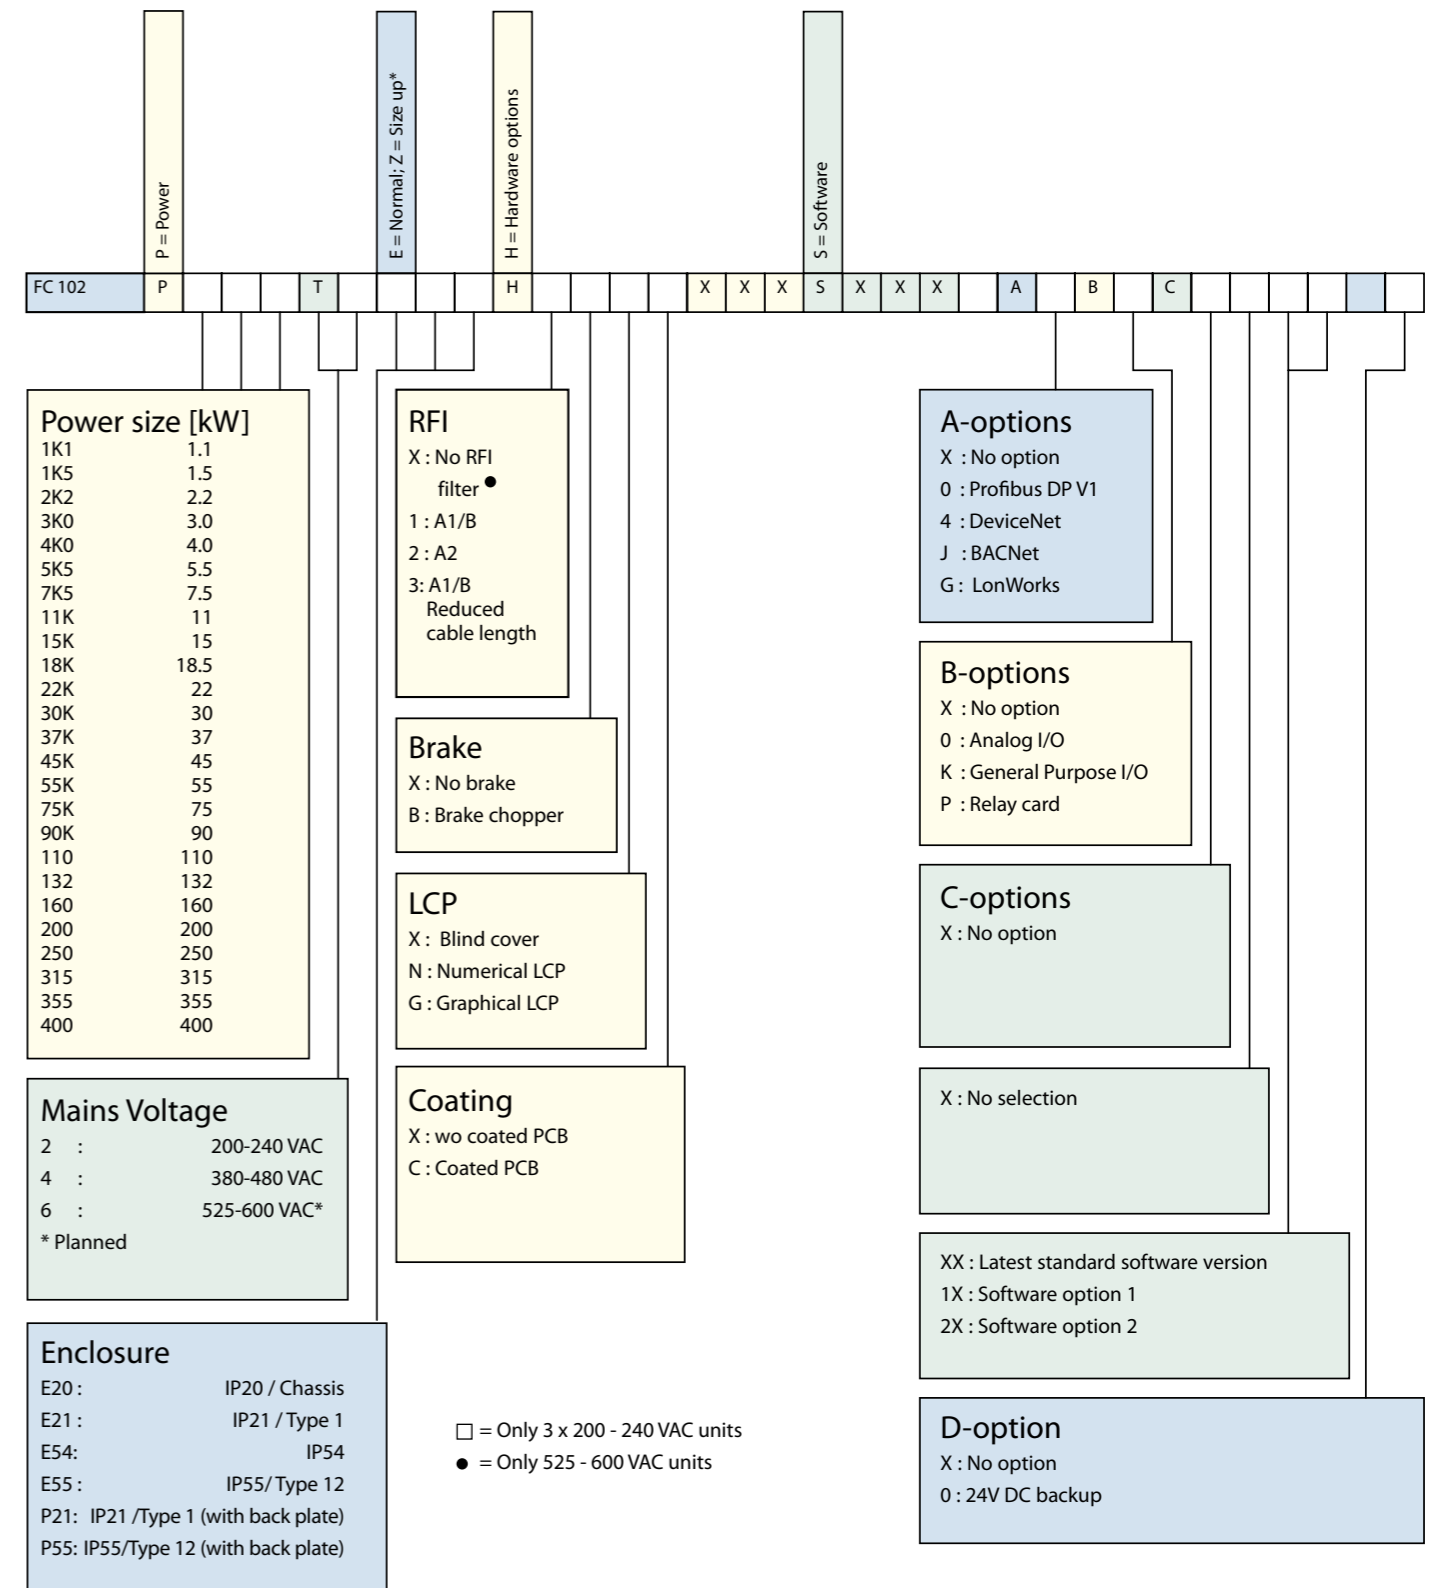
P = Power

E = Normal; Z = Size up*

H = Hardware options

S = Software

| FC 102 | P | | | | T | | | | | H | | | | | X | X | X | S | X | X | X | | A | | B | | C | | | | | | |
|---|---|---|---|---|---|---|---|---|---|---|---|---|---|---|---|---|---|---|---|---|---|---|---|---|---|---|---|---|---|---|---|---|---|

Power size [kW]
1K1 1.1
1K5 1.5
2K2 2.2
3K0 3.0
4K0 4.0
5K5 5.5
7K5 7.5
11K 11
15K 15
18K 18.5
22K 22
30K 30
37K 37
45K 45
55K 55
75K 75
90K 90
110 110
132 132
160 160
200 200
250 250
315 315
355 355
400 400

Mains Voltage
2 : 200-240 VAC
4 : 380-480 VAC
6 : 525-600 VAC*
* Planned

Enclosure
E20 : IP20 / Chassis
E21 : IP21 / Type 1
E54: IP54
E55 : IP55/ Type 12
P21: IP21 /Type 1 (with back plate)
P55: IP55/Type 12 (with back plate)

RFI
X : No RFI filter ●
1 : A1/B
2 : A2
3: A1/B Reduced cable length

Brake
X : No brake
B : Brake chopper

LCP
X : Blind cover
N : Numerical LCP
G : Graphical LCP

Coating
X : wo coated PCB
C : Coated PCB

□ = Only 3 x 200 - 240 VAC units
● = Only 525 - 600 VAC units

A-options
X : No option
0 : Profibus DP V1
4 : DeviceNet
J : BACNet
G : LonWorks

B-options
X : No option
0 : Analog I/O
K : General Purpose I/O
P : Relay card

C-options
X : No option

X : No selection

XX : Latest standard software version
1X : Software option 1
2X : Software option 2

D-option
X : No option
0 : 24V DC backup